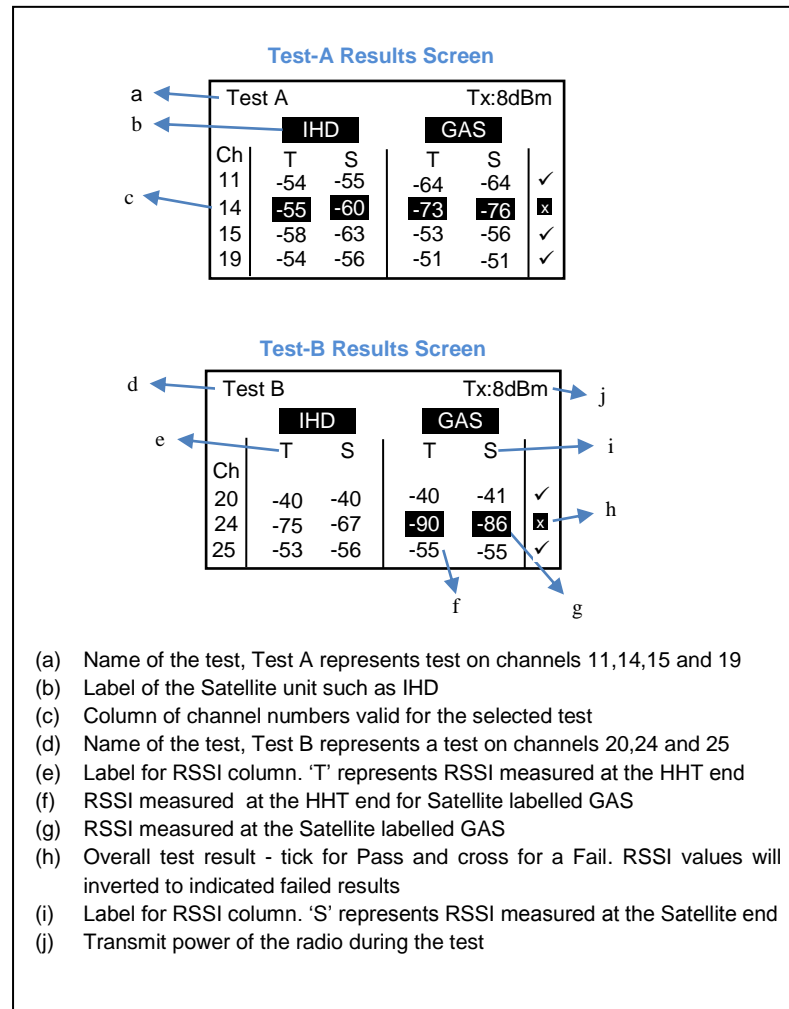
Test-A Results Screen

a
Test A
Tx:8dBm
b
IHD
GAS

| Ch | T | S | T | S | |
|---|---|---|---|---|---|
| 11 | -54 | -55 | -64 | -64 | ✓ |
| 14 | -55 | -60 | -73 | -76 | x |
| 15 | -58 | -63 | -53 | -56 | ✓ |
| 19 | -54 | -56 | -51 | -51 | ✓ |

c

Test-B Results Screen

d
Test B
Tx:8dBm
j
IHD
GAS
e
i

| Ch | T | S | T | S | |
|---|---|---|---|---|---|
| 20 | -40 | -40 | -40 | -41 | ✓ |
| 24 | -75 | -67 | -90 | -86 | x |
| 25 | -53 | -56 | -55 | -55 | ✓ |

h
f
g

(a) Name of the test, Test A represents test on channels 11,14,15 and 19
(b) Label of the Satellite unit such as IHD
(c) Column of channel numbers valid for the selected test
(d) Name of the test, Test B represents a test on channels 20,24 and 25
(e) Label for RSSI column. 'T' represents RSSI measured at the HHT end
(f) RSSI measured at the HHT end for Satellite labelled GAS
(g) RSSI measured at the Satellite labelled GAS
(h) Overall test result - tick for Pass and cross for a Fail. RSSI values will inverted to indicated failed results
(i) Label for RSSI column. 'S' represents RSSI measured at the Satellite end
(j) Transmit power of the radio during the test